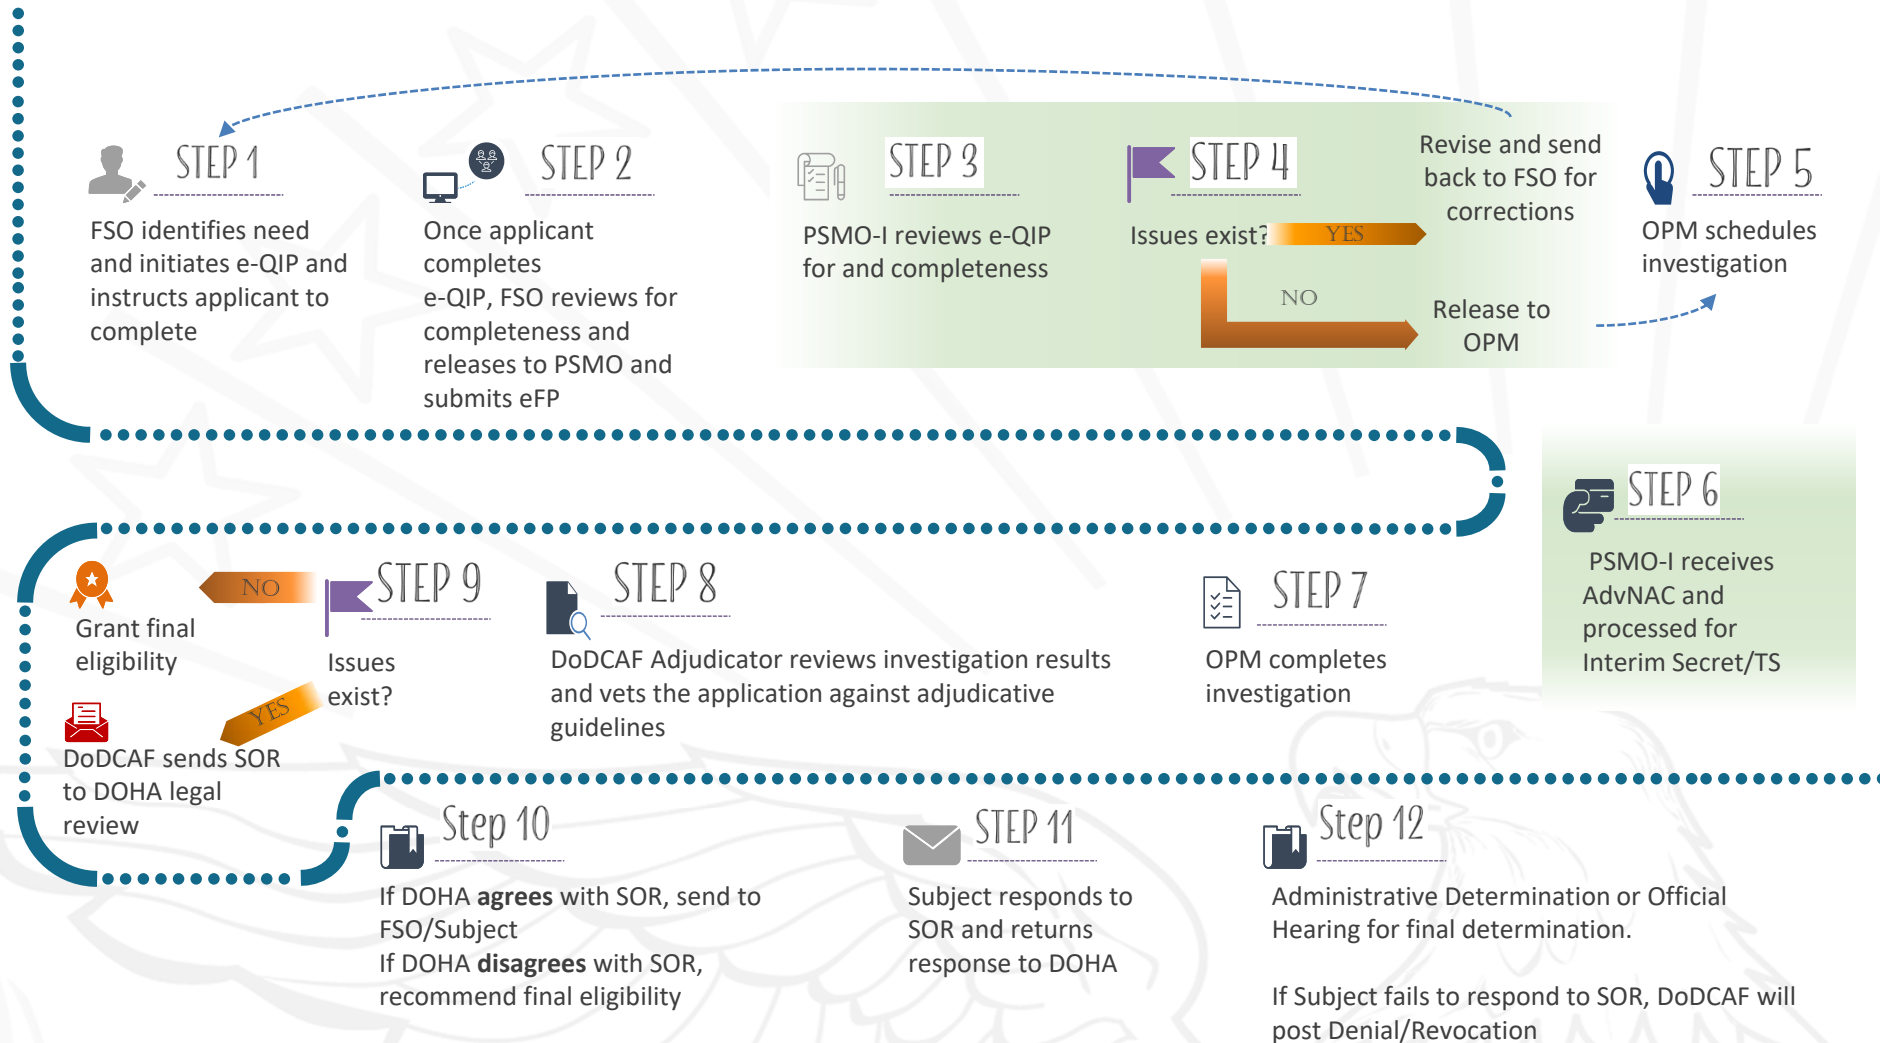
STEP 1

FSO identifies need and initiates e-QIP and instructs applicant to complete

STEP 2

Once applicant completes e-QIP, FSO reviews for completeness and releases to PSMO and submits eFP

STEP 3

PSMO-I reviews e-QIP for and completeness

STEP 4

Issues exist?

YES

Revise and send back to FSO for corrections

NO

Release to OPM

STEP 5

OPM schedules investigation

STEP 6

PSMO-I receives AdvNAC and processed for Interim Secret/TS

STEP 7

OPM completes investigation

STEP 8

DoDCAF Adjudicator reviews investigation results and vets the application against adjudicative guidelines

STEP 9

Issues exist?

NO

Grant final eligibility

YES

DoDCAF sends SOR to DOHA legal review

Step 10

If DOHA **agrees** with SOR, send to FSO/Subject
If DOHA **disagrees** with SOR, recommend final eligibility

STEP 11

Subject responds to SOR and returns response to DOHA

Step 12

Administrative Determination or Official Hearing for final determination.

If Subject fails to respond to SOR, DoDCAF will post Denial/Revocation